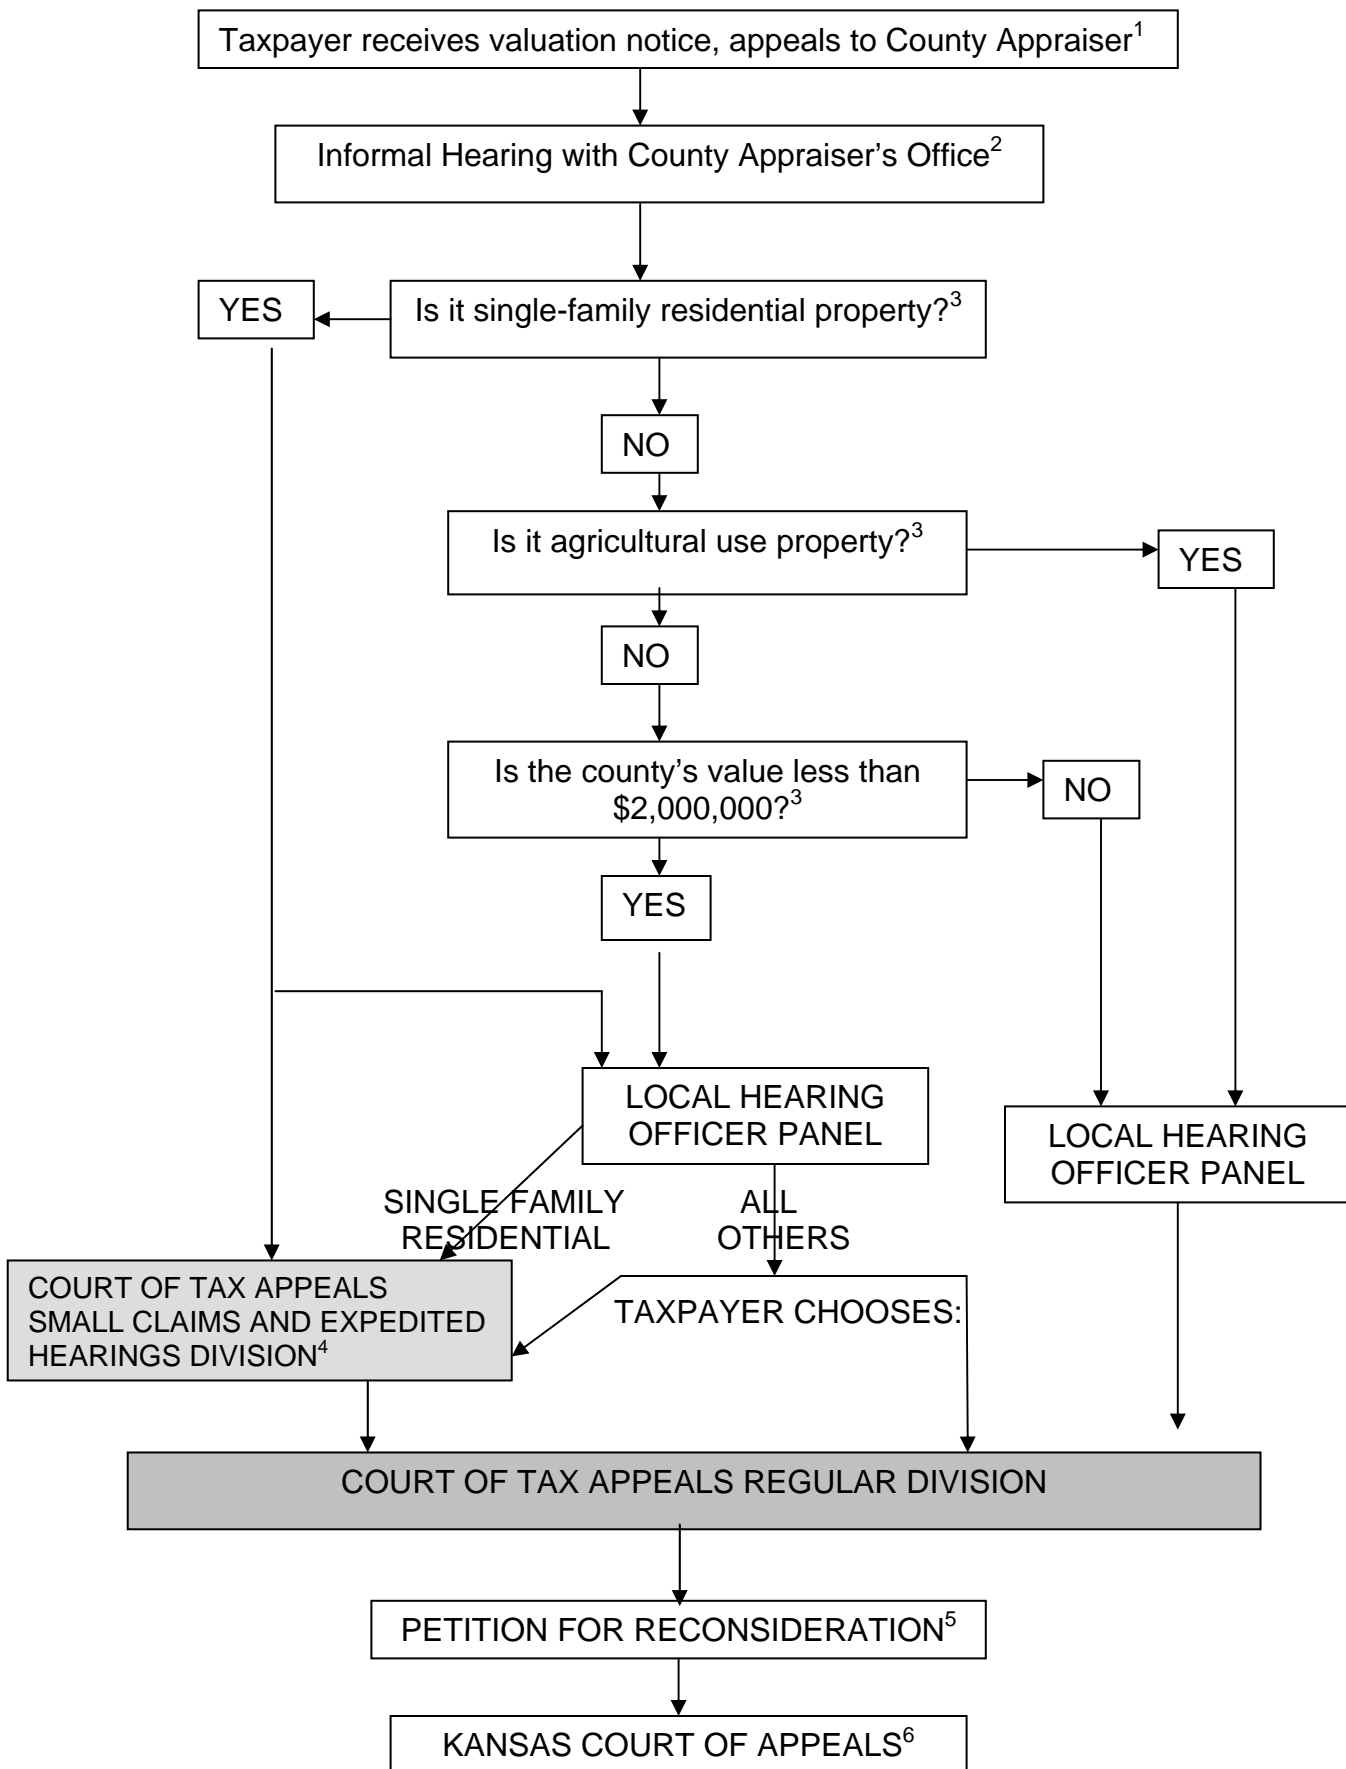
Taxpayer receives valuation notice, appeals to County Appraiser$^1$

Informal Hearing with County Appraiser's Office$^2$

YES

Is it single-family residential property?$^3$

NO

Is it agricultural use property?$^3$

YES

NO

Is the county's value less than \$2,000,000?$^3$

NO

YES

LOCAL HEARING OFFICER PANEL

LOCAL HEARING OFFICER PANEL

SINGLE FAMILY RESIDENTIAL

ALL OTHERS

COURT OF TAX APPEALS SMALL CLAIMS AND EXPEDITED HEARINGS DIVISION$^4$

TAXPAYER CHOOSES:

COURT OF TAX APPEALS REGULAR DIVISION

PETITION FOR RECONSIDERATION$^5$

KANSAS COURT OF APPEALS$^6$